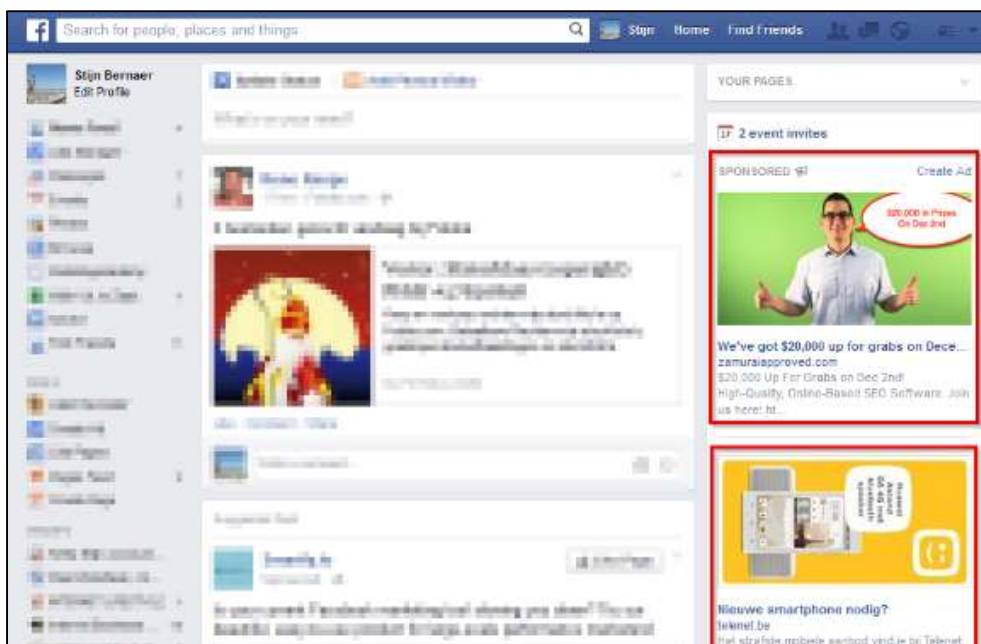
Search for people, places and things

Stijn Home Find Friends

Stijn Bernaer
Edit Profile

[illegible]

YOUR PAGES

2 event invites

SPONSORED Create Ad

$20,000 in Prizes On Dec 2nd

We've got $20,000 up for grabs on Dece...
zamuraiapproved.com
$20,000 Up For Grabs on Dec 2nd! High-Quality, Online-Based SEO Software. Join us here! ht...

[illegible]

Nieuwe smartphone nodig?
telenet.be
Het straffste mobiele aanbod vind je bij Telenet